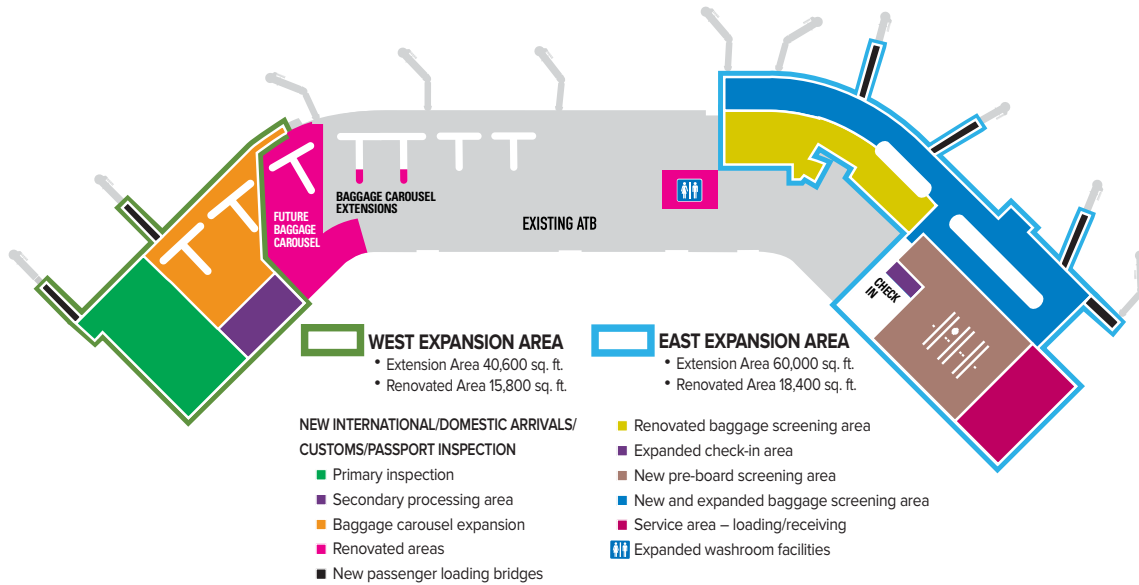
BAGGAGE CAROUSEL EXTENSIONS

FUTURE BAGGAGE CAROUSEL

EXISTING ATB

CHECK IN

WEST EXPANSION AREA
• Extension Area 40,600 sq. ft.
• Renovated Area 15,800 sq. ft.

EAST EXPANSION AREA
• Extension Area 60,000 sq. ft.
• Renovated Area 18,400 sq. ft.

NEW INTERNATIONAL/DOMESTIC ARRIVALS/ CUSTOMS/PASSPORT INSPECTION
Primary inspection
Secondary processing area
Baggage carousel expansion
Renovated areas
New passenger loading bridges

Renovated baggage screening area
Expanded check-in area
New pre-board screening area
New and expanded baggage screening area
Service area – loading/receiving
Expanded washroom facilities